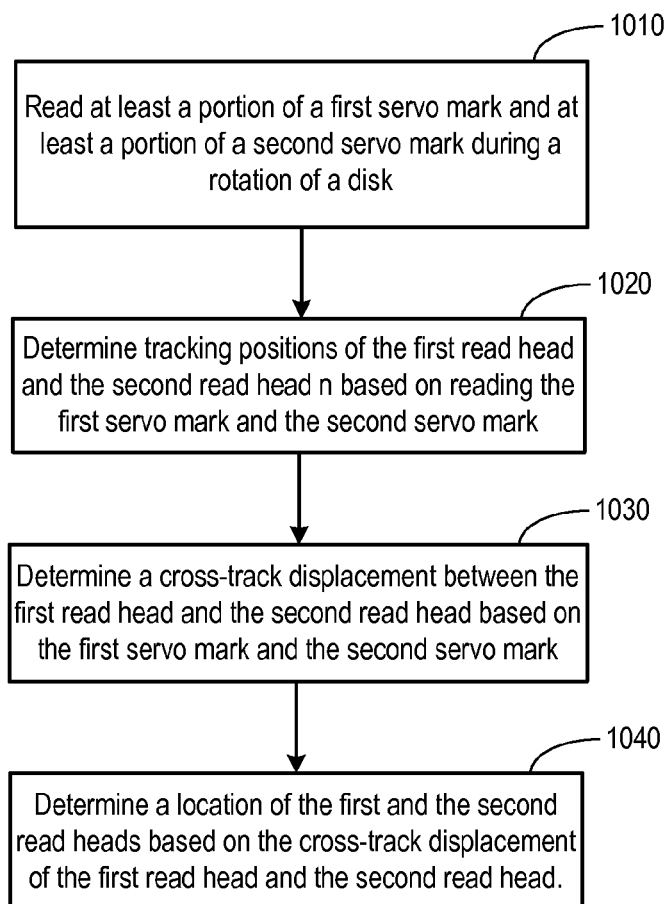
1010

Read at least a portion of a first servo mark and at least a portion of a second servo mark during a rotation of a disk

1020

Determine tracking positions of the first read head and the second read head n based on reading the first servo mark and the second servo mark

1030

Determine a cross-track displacement between the first read head and the second read head based on the first servo mark and the second servo mark

1040

Determine a location of the first and the second read heads based on the cross-track displacement of the first read head and the second read head.